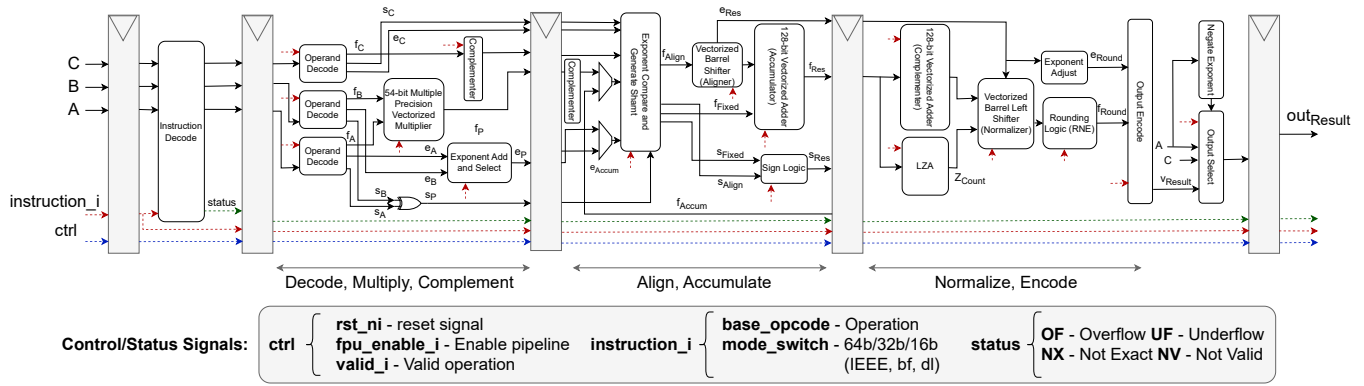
C
B
A
instruction_i
ctrl
Instruction Decode
status
Operand Decode
Operand Decode
Operand Decode
$s_C$
$f_C$
$e_C$
$f_B$
$f_A$
Complementer
54-bit Multiple Precision Vectorized Multiplier
$f_P$
$e_A$
$e_B$
Exponent Add and Select
$e_P$
$s_B$
$s_A$
$s_P$
Complementer
$e_{Accum}$
Exponent Compare and Generate Shamt
$f_{Align}$
Vectorized Barrel Shifter (Aligner)
$e_{Res}$
128-bit Vectorized Adder (Accumulator)
$f_{Res}$
$f_{Fixed}$
$s_{Fixed}$
$s_{Align}$
Sign Logic
$s_{Res}$
$f_{Accum}$
128-bit Vectorized Adder (Complementer)
LZA
$Z_{Count}$
Vectorized Barrel Left Shifter (Normalizer)
Exponent Adjust
$e_{Round}$
Rounding Logic (RNE)
$f_{Round}$
Output Encode
Negate Exponent
A
C
$v_{Result}$
Output Select
$out_{Result}$
Decode, Multiply, Complement
Align, Accumulate
Normalize, Encode
Control/Status Signals:
ctrl
rst_ni - reset signal
fpu_enable_i - Enable pipeline
valid_i - Valid operation
instruction_i
base_opcode - Operation
mode_switch - 64b/32b/16b (IEEE, bf, dl)
status
OF - Overflow UF - Underflow
NX - Not Exact NV - Not Valid